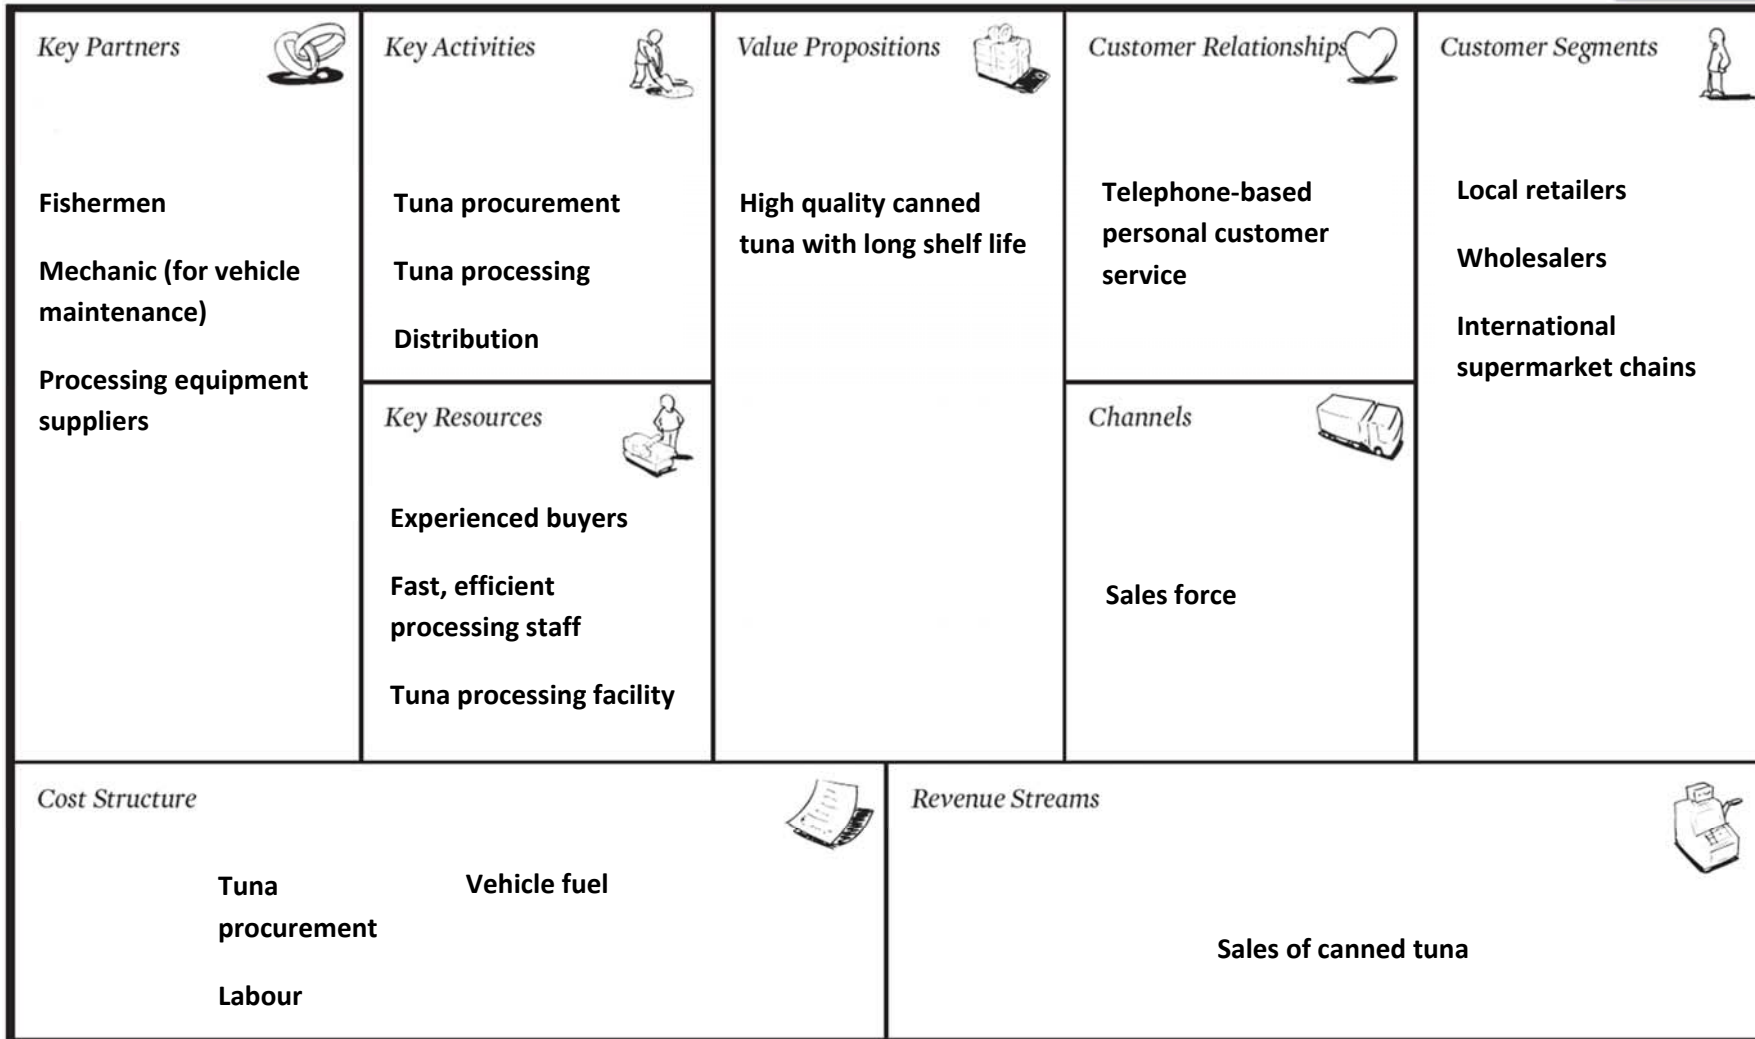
Key Partners

Fishermen

Mechanic (for vehicle maintenance)

Processing equipment suppliers

Key Activities

Tuna procurement

Tuna processing

Distribution

Key Resources

Experienced buyers

Fast, efficient processing staff

Tuna processing facility

Value Propositions

High quality canned tuna with long shelf life

Customer Relationships

Telephone-based personal customer service

Channels

Sales force

Customer Segments

Local retailers

Wholesalers

International supermarket chains

Cost Structure

Tuna procurement

Vehicle fuel

Labour

Revenue Streams

Sales of canned tuna